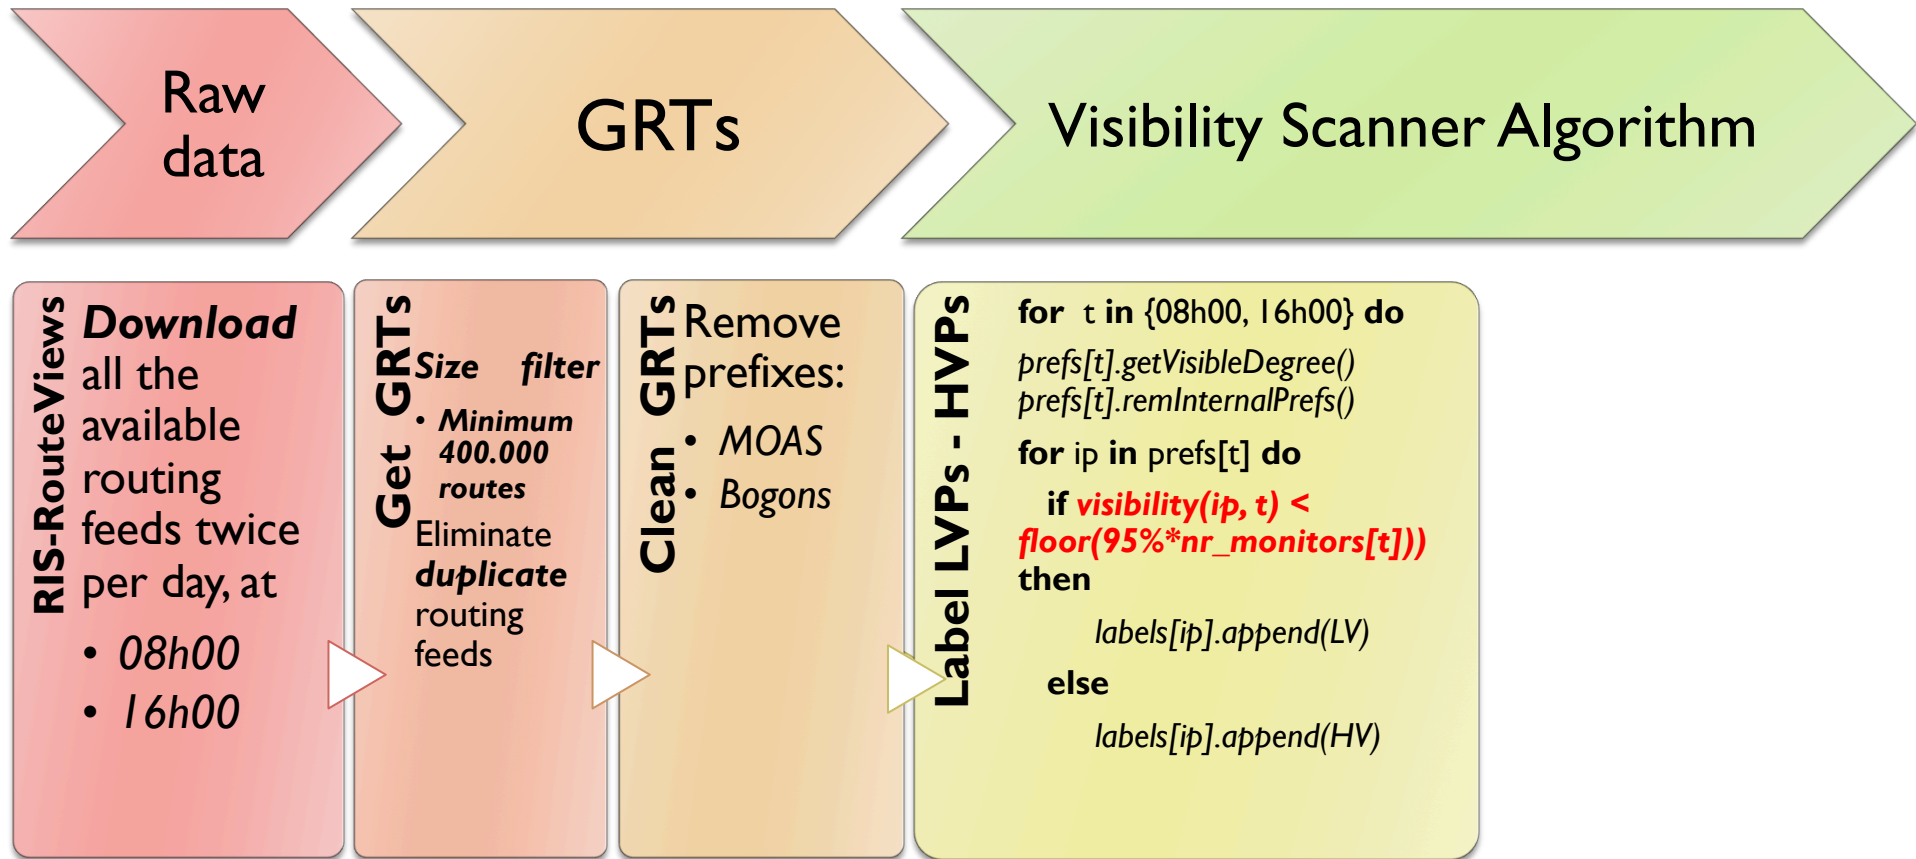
Raw data

GRTs

Visibility Scanner Algorithm

RIS-RouteViews

**Download** all the available routing feeds twice per day, at

- *08h00*
- *16h00*

Get GRTs

***Size filter***

- ***Minimum 400.000 routes***

Eliminate ***duplicate*** routing feeds

Clean GRTs

Remove prefixes:

- *MOAS*
- *Bogons*

Label LVPs - HVPs

**for** t **in** {08h00, 16h00} **do**

*prefs[t].getVisibleDegree()*
*prefs[t].remInternalPrefs()*

**for** ip **in** prefs[t] **do**

**if** ***visibility(ip, t) < floor(95%*nr_monitors[t]))*** **then**

*labels[ip].append(LV)*

**else**

*labels[ip].append(HV)*